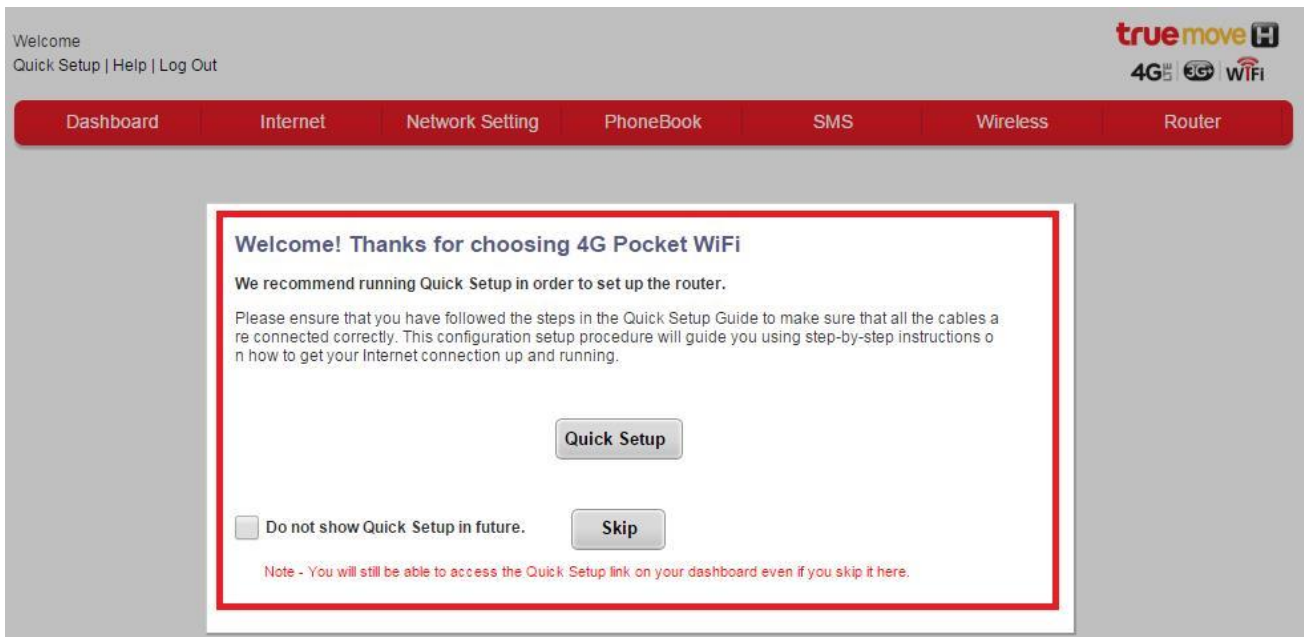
Welcome
Quick Setup | Help | Log Out

truemove H
4G 3G WiFi

Dashboard Internet Network Setting PhoneBook SMS Wireless Router

Welcome! Thanks for choosing 4G Pocket WiFi

We recommend running Quick Setup in order to set up the router.

Please ensure that you have followed the steps in the Quick Setup Guide to make sure that all the cables a re connected correctly. This configuration setup procedure will guide you using step-by-step instructions o n how to get your Internet connection up and running.

Quick Setup

Do not show Quick Setup in future.

Skip

Note - You will still be able to access the Quick Setup link on your dashboard even if you skip it here.